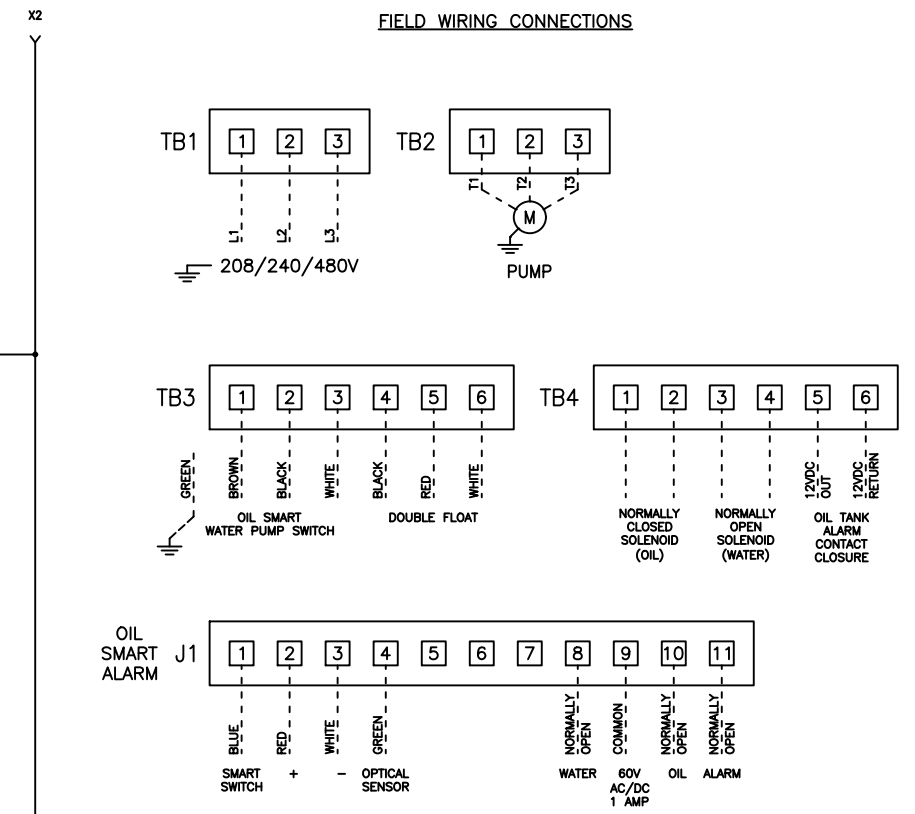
X2

FIELD WIRING CONNECTIONS

TB1 1 2 3

L1 L2 L3

208/240/480V

TB2 1 2 3

T1 T2 T3

M

PUMP

TB3 1 2 3 4 5 6

GREEN BROWN BLACK WHITE BLACK RED WHITE

OIL SMART WATER PUMP SWITCH

DOUBLE FLOAT

TB4 1 2 3 4 5 6

12VDC OUT 12VDC RETURN

NORMALLY CLOSED SOLENOID (OIL)

NORMALLY OPEN SOLENOID (WATER)

OIL TANK ALARM CONTACT CLOSURE

OIL SMART ALARM J1 1 2 3 4 5 6 7 8 9 10 11

BLUE RED WHITE GREEN NORMALLY OPEN COMMON NORMALLY OPEN NORMALLY OPEN

SMART SWITCH + − OPTICAL SENSOR WATER 60V AC/DC 1 AMP OIL ALARM